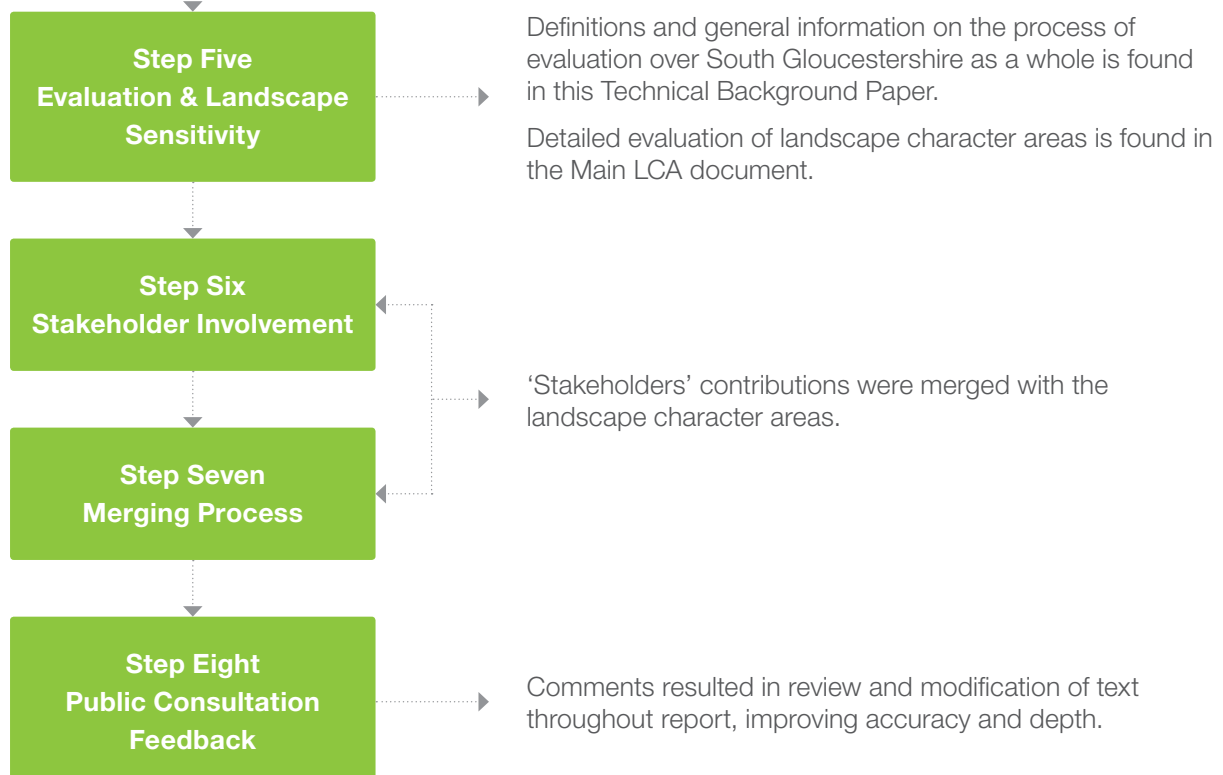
Step Five
Evaluation & Landscape Sensitivity

Definitions and general information on the process of evaluation over South Gloucestershire as a whole is found in this Technical Background Paper.

Detailed evaluation of landscape character areas is found in the Main LCA document.

Step Six
Stakeholder Involvement

‘Stakeholders’ contributions were merged with the landscape character areas.

Step Seven
Merging Process

Step Eight
Public Consultation Feedback

Comments resulted in review and modification of text throughout report, improving accuracy and depth.